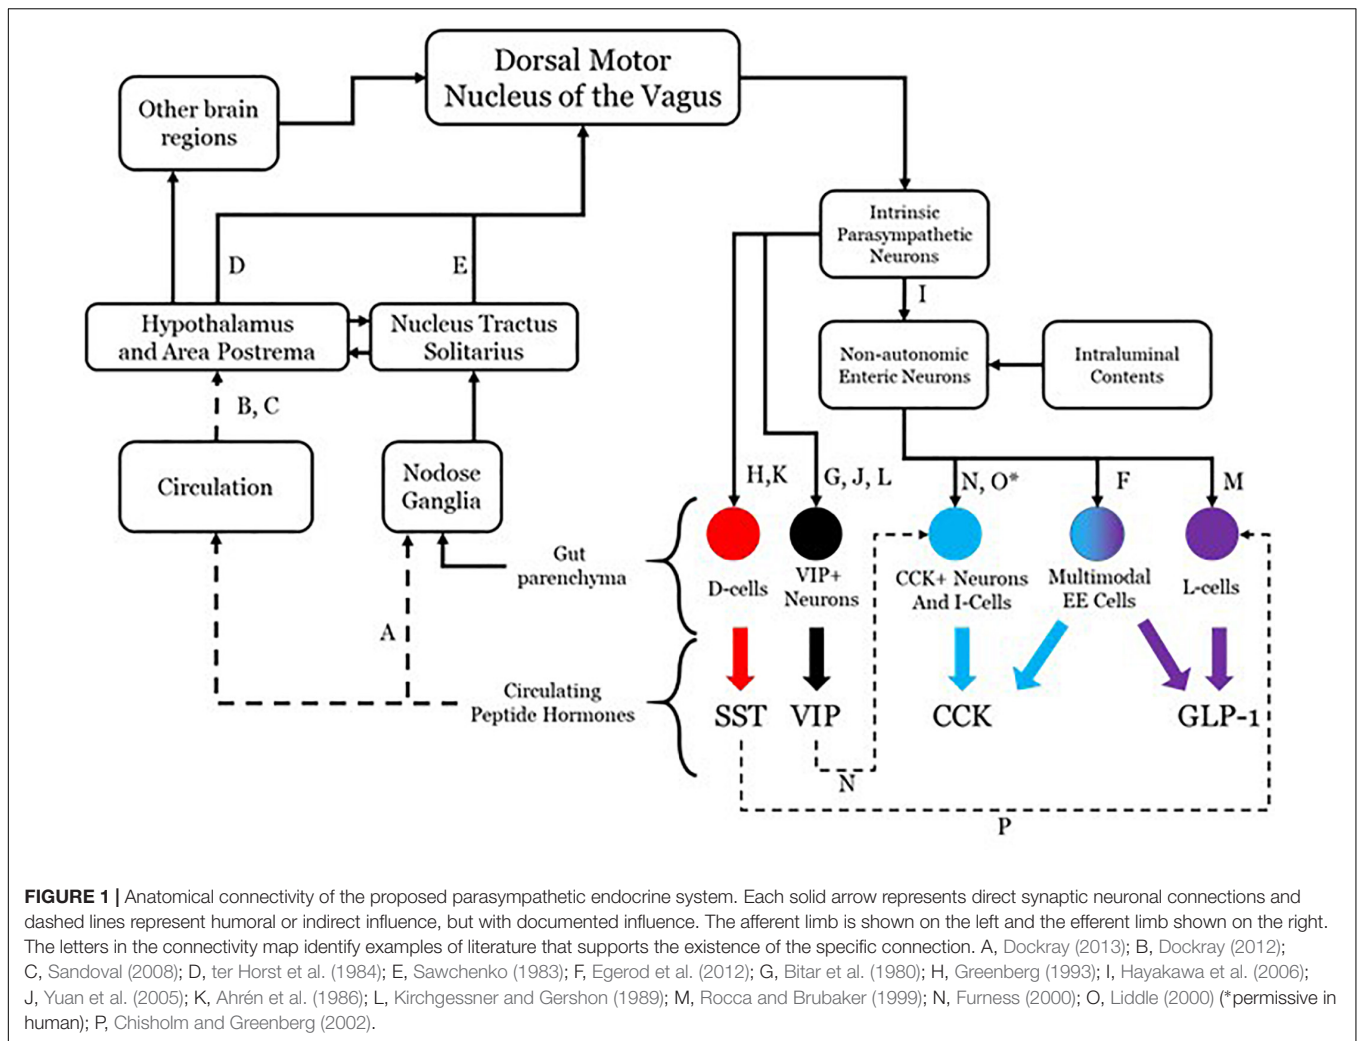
Dorsal Motor Nucleus of the Vagus

Other brain regions

Intrinsic Parasympathetic Neurons

D

E

I

Hypothalamus and Area Postrema

Nucleus Tractus Solitarius

Non-autonomic Enteric Neurons

Intraluminal Contents

B, C

Circulation

Nodose Ganglia

H,K

G, J, L

N, O*

F

M

Gut parenchyma

D-cells

VIP+ Neurons

CCK+ Neurons And I-Cells

Multimodal EE Cells

L-cells

A

Circulating Peptide Hormones

SST

VIP

CCK

GLP-1

N

P

**FIGURE 1 |** Anatomical connectivity of the proposed parasympathetic endocrine system. Each solid arrow represents direct synaptic neuronal connections and dashed lines represent humoral or indirect influence, but with documented influence. The afferent limb is shown on the left and the efferent limb shown on the right. The letters in the connectivity map identify examples of literature that supports the existence of the specific connection. A, Dockray (2013); B, Dockray (2012); C, Sandoval (2008); D, ter Horst et al. (1984); E, Sawchenko (1983); F, Egerod et al. (2012); G, Bitar et al. (1980); H, Greenberg (1993); I, Hayakawa et al. (2006); J, Yuan et al. (2005); K, Ahrén et al. (1986); L, Kirchgessner and Gershon (1989); M, Rocca and Brubaker (1999); N, Furness (2000); O, Liddle (2000) (*permissive in human); P, Chisholm and Greenberg (2002).